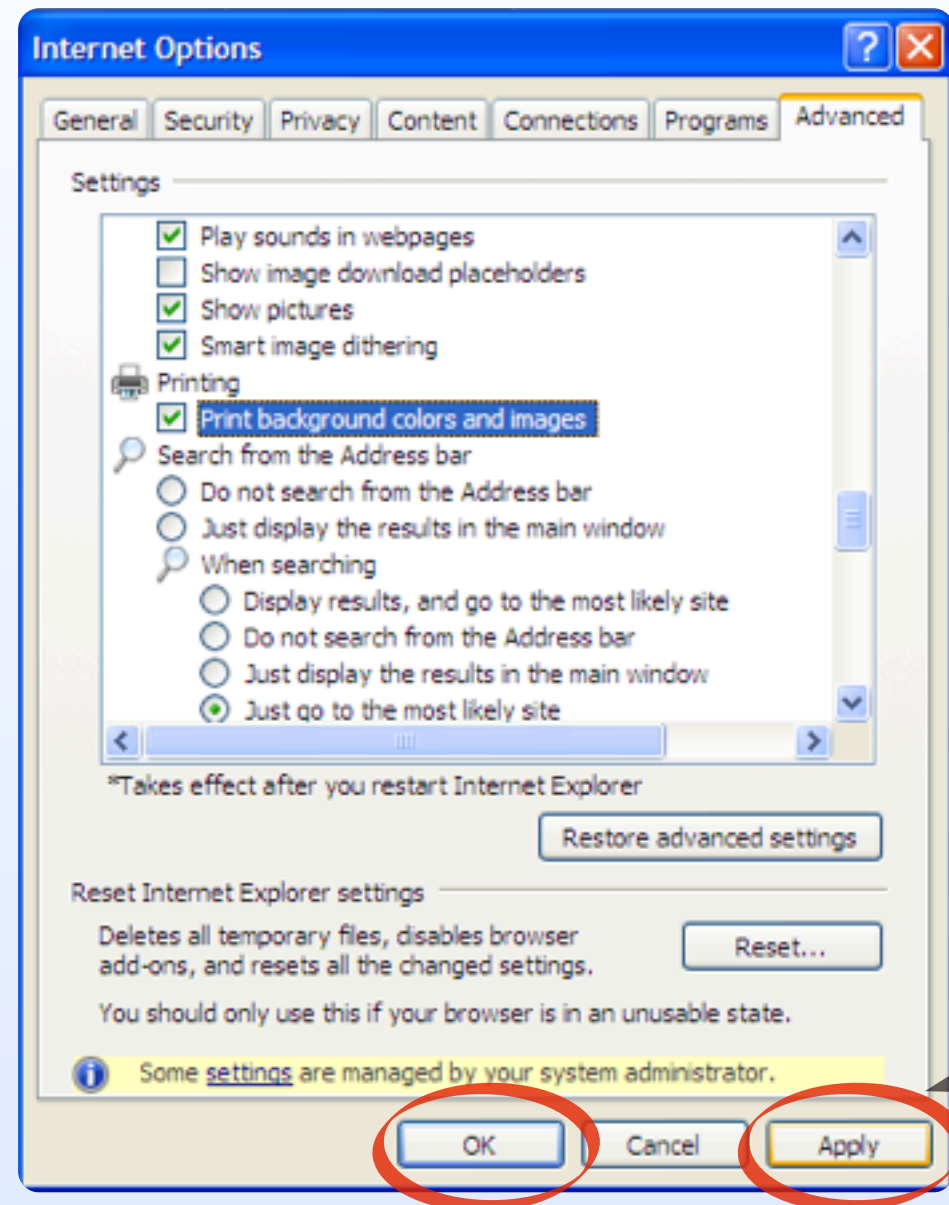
Internet Options

General | Security | Privacy | Content | Connections | Programs | Advanced

Settings

Play sounds in webpages
Show image download placeholders
Show pictures
Smart image dithering
Printing
Print background colors and images
Search from the Address bar
Do not search from the Address bar
Just display the results in the main window
When searching
Display results, and go to the most likely site
Do not search from the Address bar
Just display the results in the main window
Just go to the most likely site

*Takes effect after you restart Internet Explorer

Restore advanced settings

Reset Internet Explorer settings

Deletes all temporary files, disables browser add-ons, and resets all the changed settings.

Reset...

You should only use this if your browser is in an unusable state.

Some settings are managed by your system administrator.

OK
Cancel
Apply